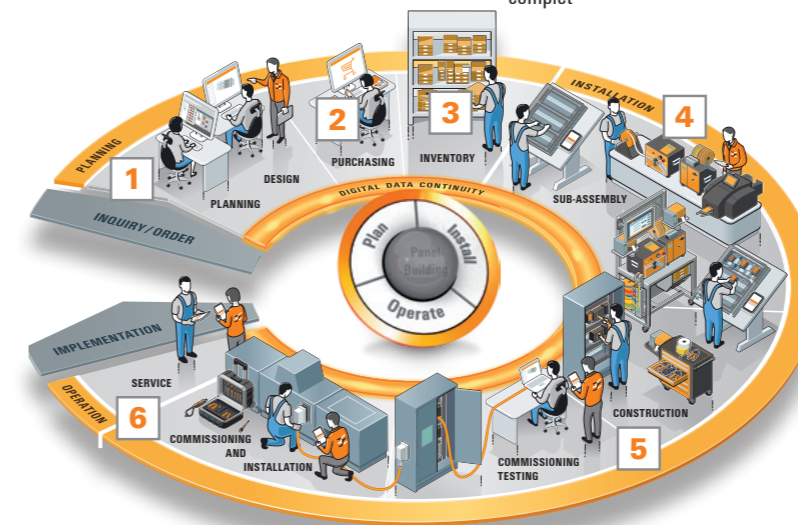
complet

PLANNING

INSTALLATION

1

2

3

4

5

6

DESIGN

PLANNING

PURCHASING

INVENTORY

SUB-ASSEMBLY

INQUIRY / ORDER

DIGITAL DATA CONTINUITY

Plan

Install

Panel Building

Operate

IMPLEMENTATION

SERVICE

OPERATION

COMMISSIONING AND INSTALLATION

COMMISSIONING TESTING

CONSTRUCTION